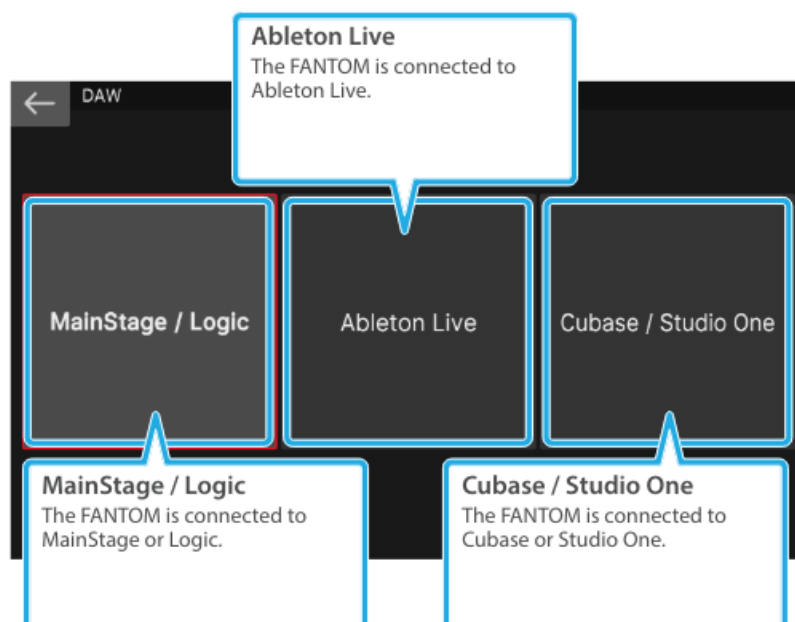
Ableton Live
The FANTOM is connected to Ableton Live.

DAW

MainStage / Logic

Ableton Live

Cubase / Studio One

MainStage / Logic
The FANTOM is connected to MainStage or Logic.

Cubase / Studio One
The FANTOM is connected to Cubase or Studio One.